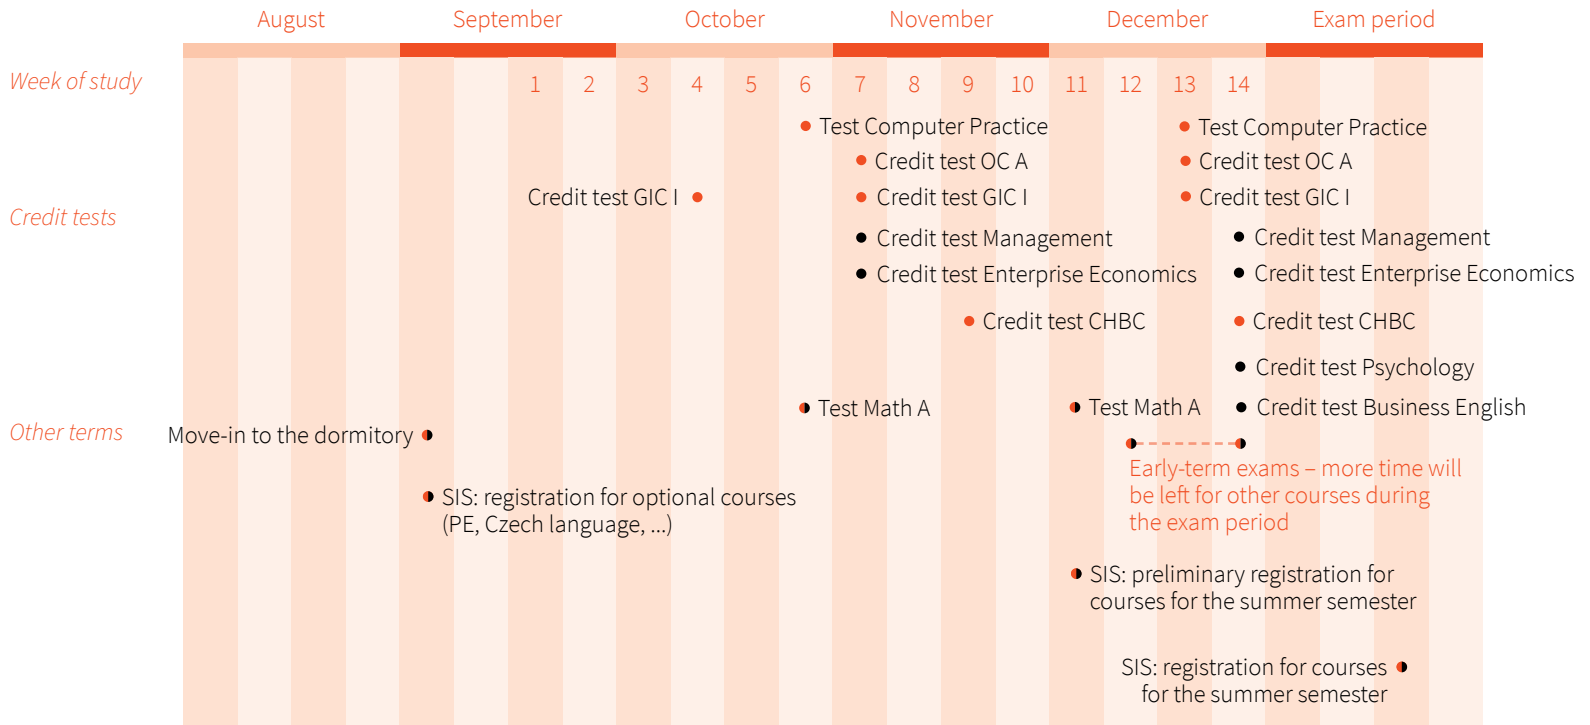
August September October November December Exam period

Week of study 1 2 3 4 5 6 7 8 9 10 11 12 13 14

Credit tests

Test Computer Practice
Credit test OC A
Credit test GIC I
Credit test Management
Credit test Enterprise Economics
Credit test CHBC

Credit test GIC I

Test Computer Practice
Credit test OC A
Credit test GIC I
Credit test Management
Credit test Enterprise Economics
Credit test CHBC
Credit test Psychology
Credit test Business English

Other terms

Test Math A
Test Math A

Move-in to the dormitory

Early-term exams – more time will be left for other courses during the exam period

SIS: registration for optional courses (PE, Czech language, ...)

SIS: preliminary registration for courses for the summer semester

SIS: registration for courses for the summer semester